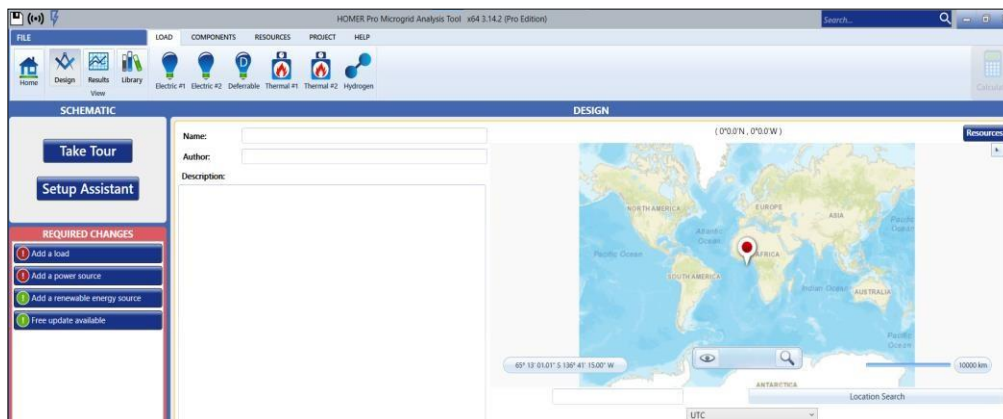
HOMER Pro Microgrid Analysis Tool x64 3.14.2 (Pro Edition)

Search...

FILE

LOAD COMPONENTS RESOURCES PROJECT HELP

Home Design Results Library

View

Electric #1 Electric #2 Deferrable Thermal #1 Thermal #2 Hydrogen

Calcula

SCHEMATIC

DESIGN

Take Tour

Setup Assistant

REQUIRED CHANGES

Add a load

Add a power source

Add a renewable energy source

Free update available

Name:

Author:

Description:

( 0°0.0'N , 0°0.0'W )

Resources

NORTH AMERICA

EUROPE

ASIA

Pacific Ocean

Atlantic Ocean

Pacific Ocean

AFRICA

SOUTH AMERICA

Indian Ocean

AUSTRALIA

Pacific Ocean

ANTARCTICA

65° 13' 01.01" S 136° 41' 15.00" W

10000 km

Location Search

UTC